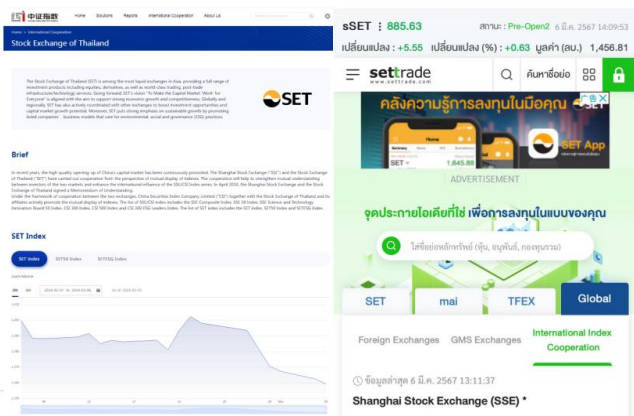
中证指数 Home Solutions Reports International Cooperation About Us

Home > International Cooperation

Stock Exchange of Thailand

The Stock Exchange of Thailand (SET) is among the most liquid exchanges in Asia, providing a full range of investment products including equities, derivatives, as well as world-class trading, post-trade infrastructure/technology services. Going forward, SET's vision "To Make the Capital Market 'Work' for Everyone" is aligned with the aim to support strong economic growth and competitiveness. Globally and regionally, SET has also actively coordinated with other exchanges to boost investment opportunities and capital market growth potential. Moreover, SET puts strong emphasis on sustainable growth by promoting listed companies' business models that care for environmental, social and governance (ESG) practices.

SET

Brief

In recent years, the high-quality opening-up of China's capital market has been continuously promoted. The Shanghai Stock Exchange ("SSE") and the Stock Exchange of Thailand ("SET") have carried out cooperation from the perspective of mutual display of indexes. The cooperation will help to strengthen mutual understanding between investors of the two markets and enhance the international influence of the SSE/CSI index series. In April 2024, the Shanghai Stock Exchange and the Stock Exchange of Thailand signed a Memorandum of Understanding.

Under the framework of cooperation between the two exchanges, China Securities Index Company Limited ("CSI") together with the Stock Exchange of Thailand and its affiliates actively promote the mutual display of indexes. The list of SSE/CSI index includes the SSE Composite Index, SSE 50 Index, SSE Science and Technology Innovation Board 50 Index, CSI 300 Index and CSI 300 ESG Leaders Index. The list of SET index includes the SET Index, SET50 Index and SET100 Index.

SET Index

SET Index SET50 Index SET100 Index

sSET : 885.63 สถานะ : Pre-Open2 6 มี.ค. 2567 14:09:51
เปลี่ยนแปลง : +5.55 เปลี่ยนแปลง (%) : +0.63 มูลค่า (ลบ.) 1,456.81

settrade www.settrade.com ค้นหาชื่อย่อ

คลังความรู้การลงทุนในมือคุณ
SET App
ADVERTISEMENT

จุดประกายไอเดียที่ใช่ เพื่อการลงทุนในแบบของคุณ

ใส่ชื่อย่อหลักทรัพย์ (หุ้น, อนุพันธ์, กองทุนรวม)

SET mai TFEX Global

Foreign Exchanges GMS Exchanges International Index Cooperation

ข้อมูลล่าสุด 6 มี.ค. 2567 13:11:37

Shanghai Stock Exchange (SSE) *